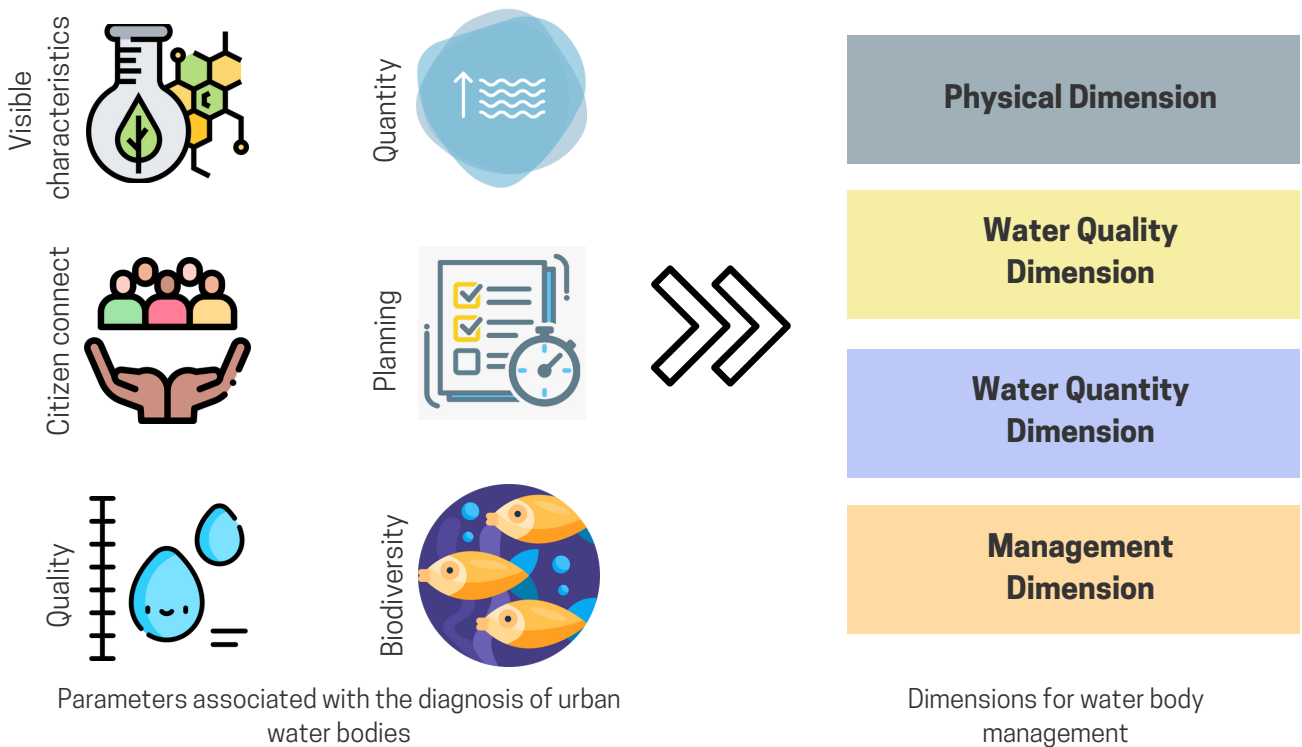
Visible characteristics

Quantity

Citizen connect

Planning

Quality

Biodiversity

Parameters associated with the diagnosis of urban water bodies

Physical Dimension

Water Quality Dimension

Water Quantity Dimension

Management Dimension

Dimensions for water body management